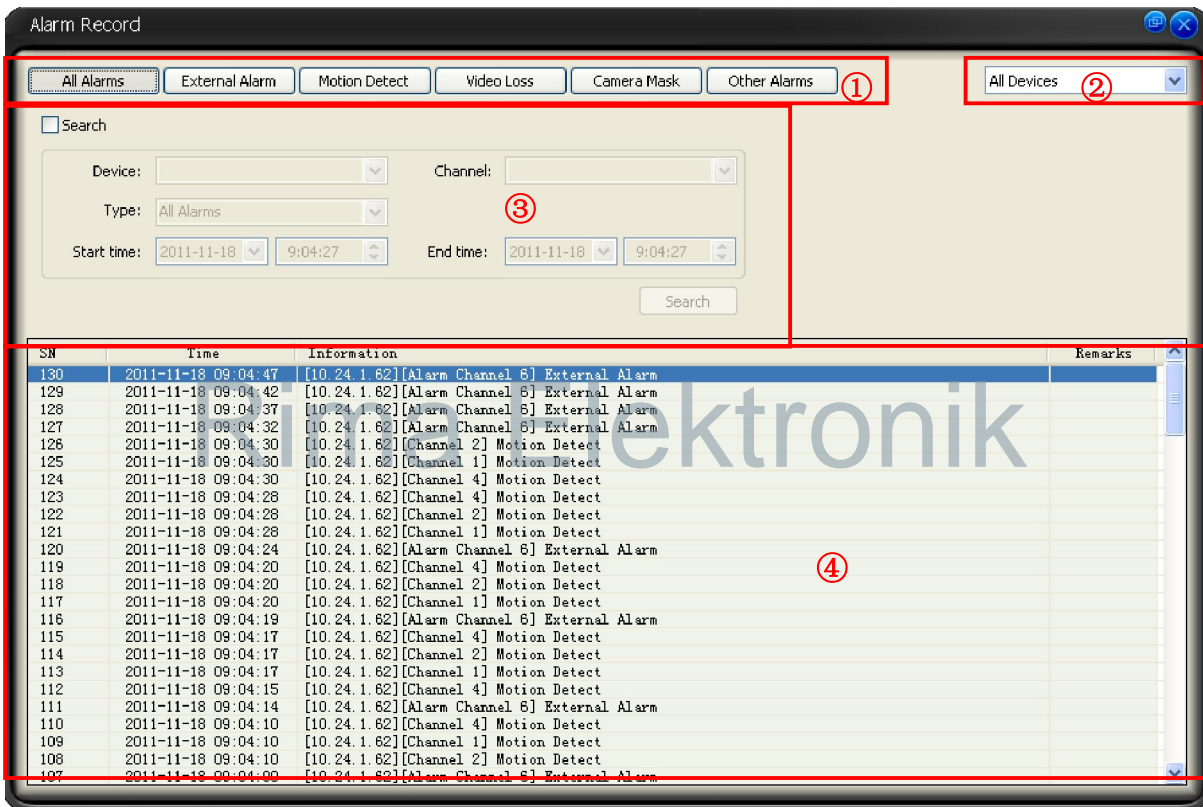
Alarm Record

All Alarms | External Alarm | Motion Detect | Video Loss | Camera Mask | Other Alarms ①

All Devices ②

Search

Device:
Channel:
Type: All Alarms ③
Start time: 2011-11-18 9:04:27
End time: 2011-11-18 9:04:27

Search

| SN | Time | Information | Remarks |
|---|---|---|---|
| 130 | 2011-11-18 09:04:47 | [10.24.1.62][Alarm Channel 6] External Alarm | |
| 129 | 2011-11-18 09:04:42 | [10.24.1.62][Alarm Channel 6] External Alarm | |
| 128 | 2011-11-18 09:04:37 | [10.24.1.62][Alarm Channel 6] External Alarm | |
| 127 | 2011-11-18 09:04:32 | [10.24.1.62][Alarm Channel 6] External Alarm | |
| 126 | 2011-11-18 09:04:30 | [10.24.1.62][Channel 2] Motion Detect | |
| 125 | 2011-11-18 09:04:30 | [10.24.1.62][Channel 1] Motion Detect | |
| 124 | 2011-11-18 09:04:30 | [10.24.1.62][Channel 4] Motion Detect | |
| 123 | 2011-11-18 09:04:28 | [10.24.1.62][Channel 4] Motion Detect | |
| 122 | 2011-11-18 09:04:28 | [10.24.1.62][Channel 2] Motion Detect | |
| 121 | 2011-11-18 09:04:28 | [10.24.1.62][Channel 1] Motion Detect | |
| 120 | 2011-11-18 09:04:24 | [10.24.1.62][Alarm Channel 6] External Alarm | |
| 119 | 2011-11-18 09:04:20 | [10.24.1.62][Channel 4] Motion Detect | |
| 118 | 2011-11-18 09:04:20 | [10.24.1.62][Channel 2] Motion Detect | |
| 117 | 2011-11-18 09:04:20 | [10.24.1.62][Channel 1] Motion Detect | |
| 116 | 2011-11-18 09:04:19 | [10.24.1.62][Alarm Channel 6] External Alarm | |
| 115 | 2011-11-18 09:04:17 | [10.24.1.62][Channel 4] Motion Detect | |
| 114 | 2011-11-18 09:04:17 | [10.24.1.62][Channel 2] Motion Detect | |
| 113 | 2011-11-18 09:04:17 | [10.24.1.62][Channel 1] Motion Detect | |
| 112 | 2011-11-18 09:04:15 | [10.24.1.62][Channel 4] Motion Detect | |
| 111 | 2011-11-18 09:04:14 | [10.24.1.62][Alarm Channel 6] External Alarm | |
| 110 | 2011-11-18 09:04:10 | [10.24.1.62][Channel 4] Motion Detect | |
| 109 | 2011-11-18 09:04:10 | [10.24.1.62][Channel 1] Motion Detect | |
| 108 | 2011-11-18 09:04:10 | [10.24.1.62][Channel 2] Motion Detect | |
| 107 | 2011-11-18 09:04:09 | [10.24.1.62][Alarm Channel 6] External Alarm | |

④

Rima Elektronik